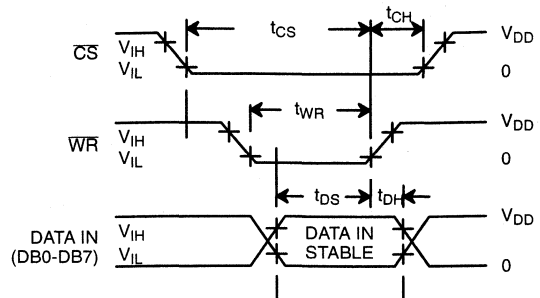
$t_{CS}$

$t_{CH}$

$\overline{CS}$ $V_{IH}$ $V_{IL}$

$V_{DD}$

0

$t_{WR}$

$\overline{WR}$ $V_{IH}$ $V_{IL}$

$V_{DD}$

0

$t_{DS}$ $t_{DH}$

DATA IN (DB0-DB7) $V_{IH}$ $V_{IL}$

DATA IN STABLE

$V_{DD}$

0